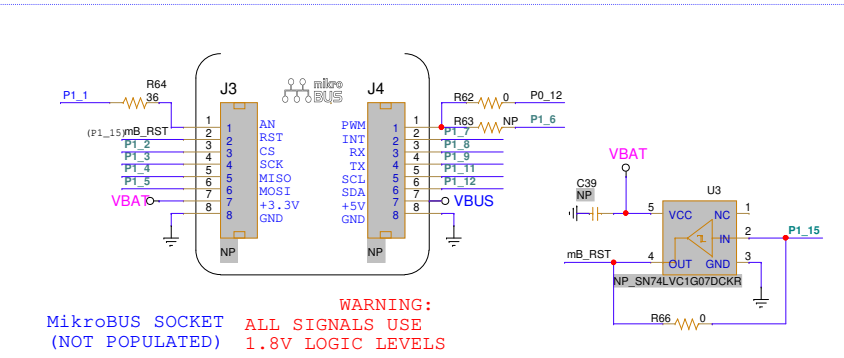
P1_1
R64
36
(P1_15)mB_RST
P1_2
P1_3
P1_4
P1_5
VBAT

J3
mikro BUS
1 2 3 4 5 6 7 8
1 2 3 4 5 6 7 8
AN
RST
CS
SCK
MISO
MOSI
+3.3V
GND
NP

J4
PWM
INT
RX
TX
SCL
SDA
+5V
GND
1 2 3 4 5 6 7 8
1 2 3 4 5 6 7 8
NP

R62
0
P0_12
R63
NP
P1_6
P1_7
P1_8
P1_9
P1_11
P1_12
VBUS

VBAT
C39
NP
U3
5
VCC
NC
1
IN
2
P1_15
mB_RST
4
OUT
GND
3
NP_SN74LVC1G07DCKR
R66
0

MikroBUS SOCKET
(NOT POPULATED)

WARNING:
ALL SIGNALS USE
1.8V LOGIC LEVELS